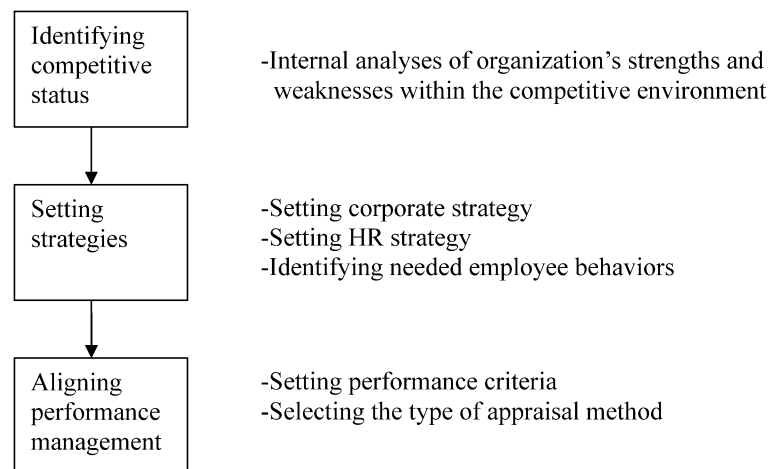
Identifying competitive status

-Internal analyses of organization’s strengths and weaknesses within the competitive environment

Setting strategies

-Setting corporate strategy
-Setting HR strategy
-Identifying needed employee behaviors

Aligning performance management

-Setting performance criteria
-Selecting the type of appraisal method